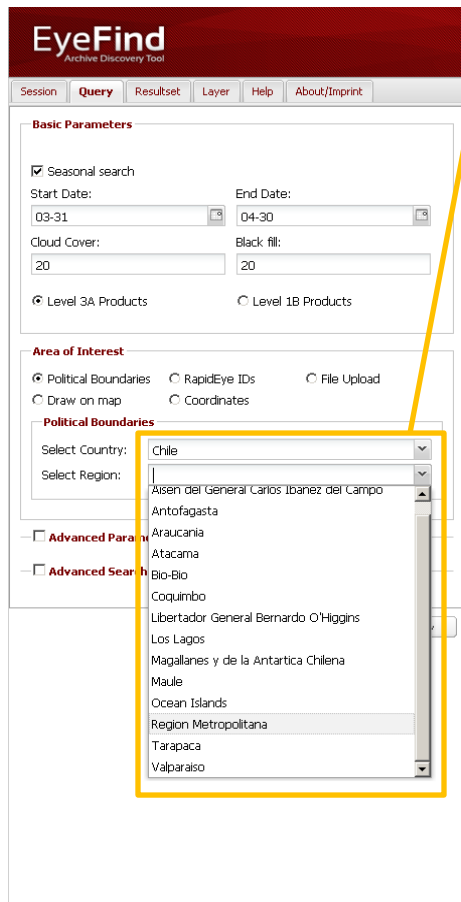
EyeFind
Archive Discovery Tool

Session | Query | Resultset | Layer | Help | About/Imprint

Basic Parameters

☑ Seasonal search

Start Date: 03-31
End Date: 04-30
Cloud Cover: 20
Black fill: 20

Level 3A Products
Level 1B Products

Area of Interest

Political Boundaries
RapidEye IDs
File Upload
Draw on map
Coordinates

Political Boundaries

Select Country: Chile
Select Region:

Aisen del General Carlos Ibanez del Campo
Antofagasta
Araucania
Atacama
Bio-Bio
Coquimbo
Libertador General Bernardo O'Higgins
Los Lagos
Magallanes y de la Antartica Chilena
Maule
Ocean Islands
Region Metropolitana
Tarapaca
Valparaiso

Advanced Param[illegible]

Advanced Search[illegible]